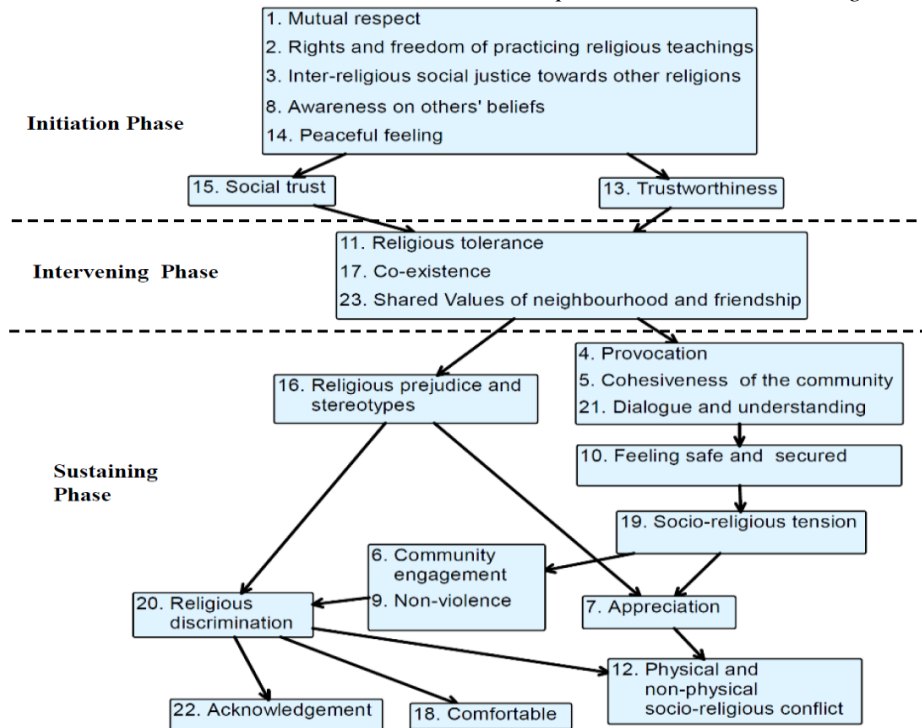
1. Mutual respect
2. Rights and freedom of practicing religious teachings
3. Inter-religious social justice towards other religions
8. Awareness on others' beliefs
14. Peaceful feeling

Initiation Phase

15. Social trust

13. Trustworthiness

Intervening Phase

11. Religious tolerance
17. Co-existence
23. Shared Values of neighbourhood and friendship

16. Religious prejudice and stereotypes

4. Provocation
5. Cohesiveness of the community
21. Dialogue and understanding

Sustaining Phase

10. Feeling safe and secured

19. Socio-religious tension

6. Community engagement
9. Non-violence

20. Religious discrimination

7. Appreciation

12. Physical and non-physical socio-religious conflict

22. Acknowledgement

18. Comfortable